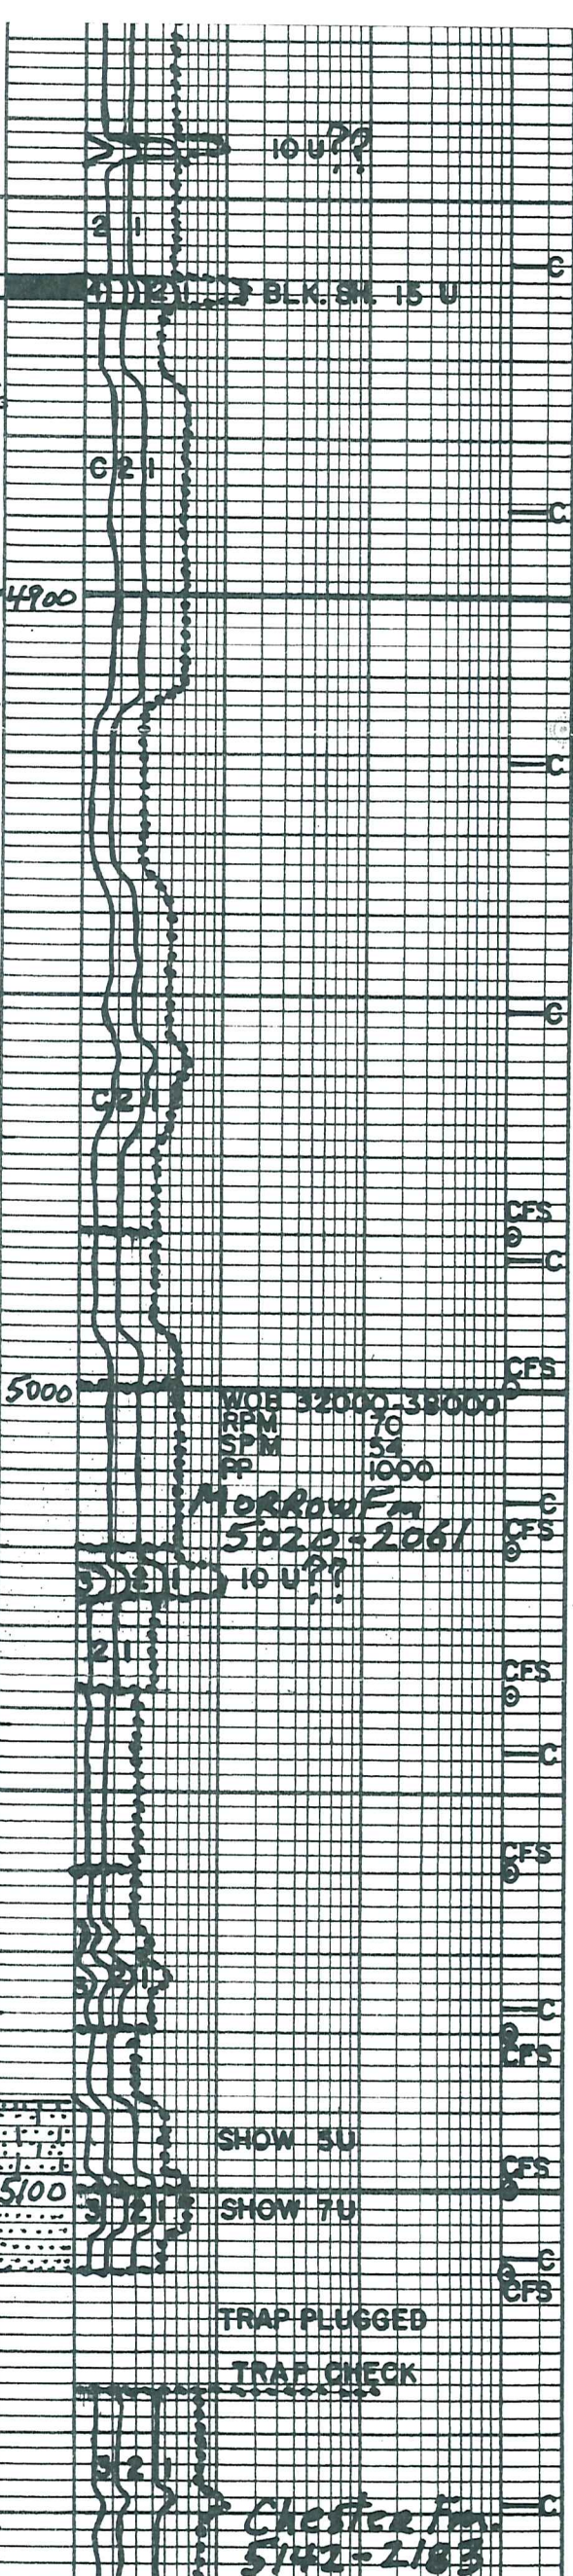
10 U??

2 1

C

4 3 2 1 BLK. SH. 15 U

C 2 1

C

4900

C

C

C 2 1

CFS
C

5000

CFS

WOB 32000-38000
RPM 70
SPM 54
PP 1000

Morrow Fm
5020-2061

C
CFS

3 2 1 10 U??

2 1

CFS

C

CFS

3 2 1

C
CFS

SHOW 5U

CFS

5100

3 2 1 SHOW 7U

C
CFS

TRAP PLUGGED

TRAP CHECK

3 2 1

C

Chester Fm.
5142-2183